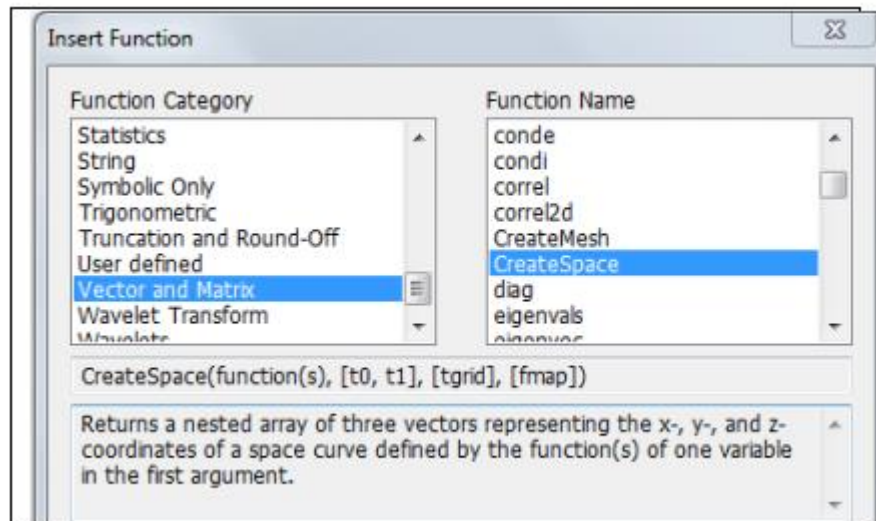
Insert Function

Function Category

Statistics
String
Symbolic Only
Trigonometric
Truncation and Round-Off
User defined
Vector and Matrix
Wavelet Transform
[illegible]

Function Name

conde
condi
correl
correl2d
CreateMesh
CreateSpace
diag
eigenvals
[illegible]

CreateSpace(function(s), [t0, t1], [tgrid], [fmap])

Returns a nested array of three vectors representing the x-, y-, and z-coordinates of a space curve defined by the function(s) of one variable in the first argument.